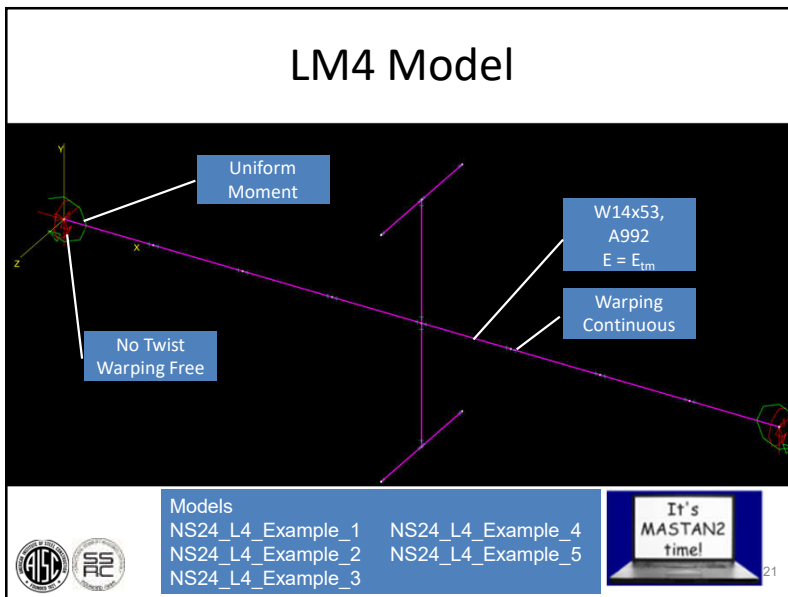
LM4 Model

Y

Z

X

Uniform Moment

No Twist Warping Free

W14x53, A992 $E = E_{tm}$

Warping Continuous

Models
NS24_L4_Example_1
NS24_L4_Example_2
NS24_L4_Example_3
NS24_L4_Example_4
NS24_L4_Example_5

It's MASTAN2 time!

21